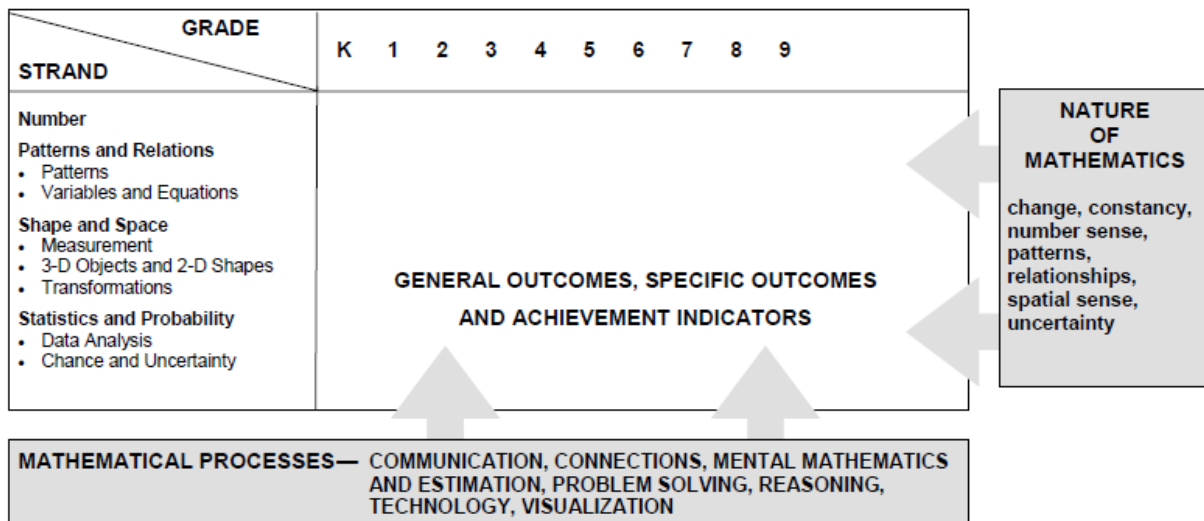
GRADE

STRAND

K 1 2 3 4 5 6 7 8 9

Number

Patterns and Relations
• Patterns
• Variables and Equations

Shape and Space
• Measurement
• 3-D Objects and 2-D Shapes
• Transformations

Statistics and Probability
• Data Analysis
• Chance and Uncertainty

GENERAL OUTCOMES, SPECIFIC OUTCOMES AND ACHIEVEMENT INDICATORS

NATURE OF MATHEMATICS

change, constancy, number sense, patterns, relationships, spatial sense, uncertainty

MATHEMATICAL PROCESSES— COMMUNICATION, CONNECTIONS, MENTAL MATHEMATICS AND ESTIMATION, PROBLEM SOLVING, REASONING, TECHNOLOGY, VISUALIZATION